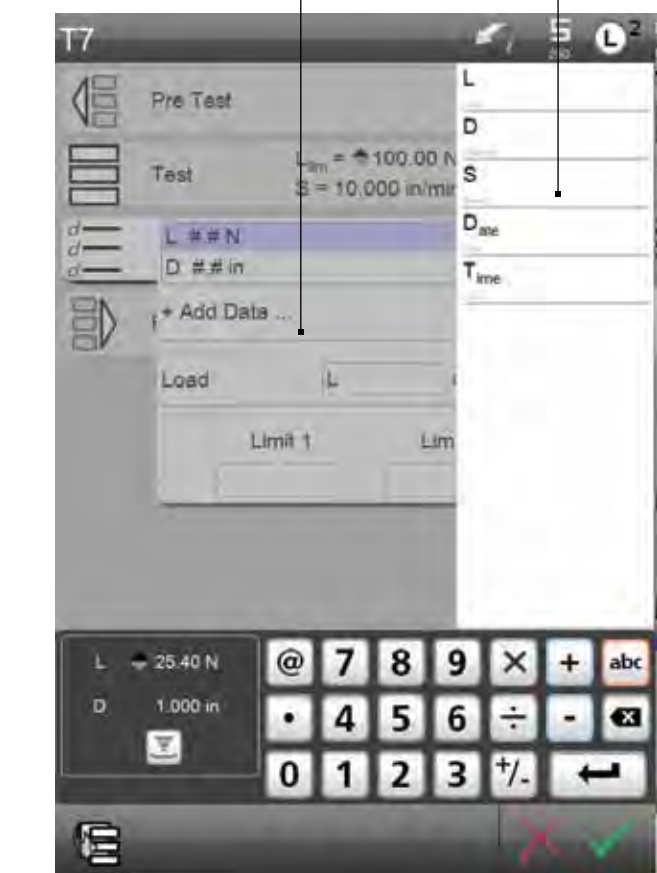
T7

5

L 2

Pre Test

Test

$L_{lim}$ = ⬘100.00 N
S = 10.000 in/mir

L ##N
D ##in

+ Add Data ...

Load

L

Limit 1

Lim

L

D

S

$D_{ate}$

$T_{ime}$

L ⬘25.40 N
D 1.000 in

@ 7 8 9 × + abc
• 4 5 6 ÷ -
0 1 2 3 +/-